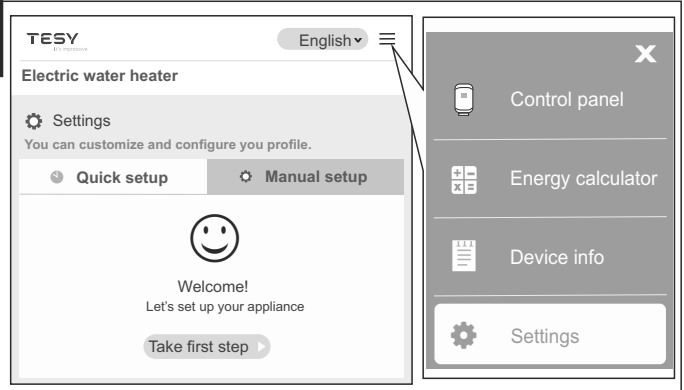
TESY
It's important

English

Electric water heater

Settings
You can customize and configure you profile.

Quick setup

Manual setup

Welcome!
Let's set up your appliance

Take first step

X

Control panel

Energy calculator

Device info

Settings